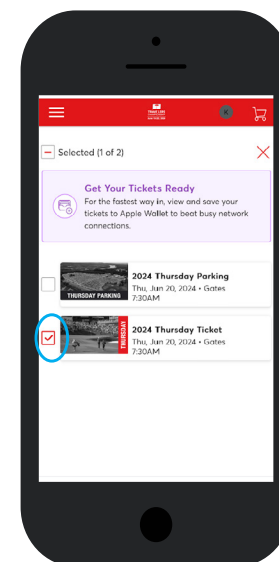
Selected (1 of 2)

Get Your Tickets Ready

For the fastest way in, view and save your tickets to Apple Wallet to beat busy network connections.

THURSDAY PARKING

2024 Thursday Parking

Thu, Jun 20, 2024 • Gates 7:30AM

THURSDAY

2024 Thursday Ticket

Thu, Jun 20, 2024 • Gates 7:30AM